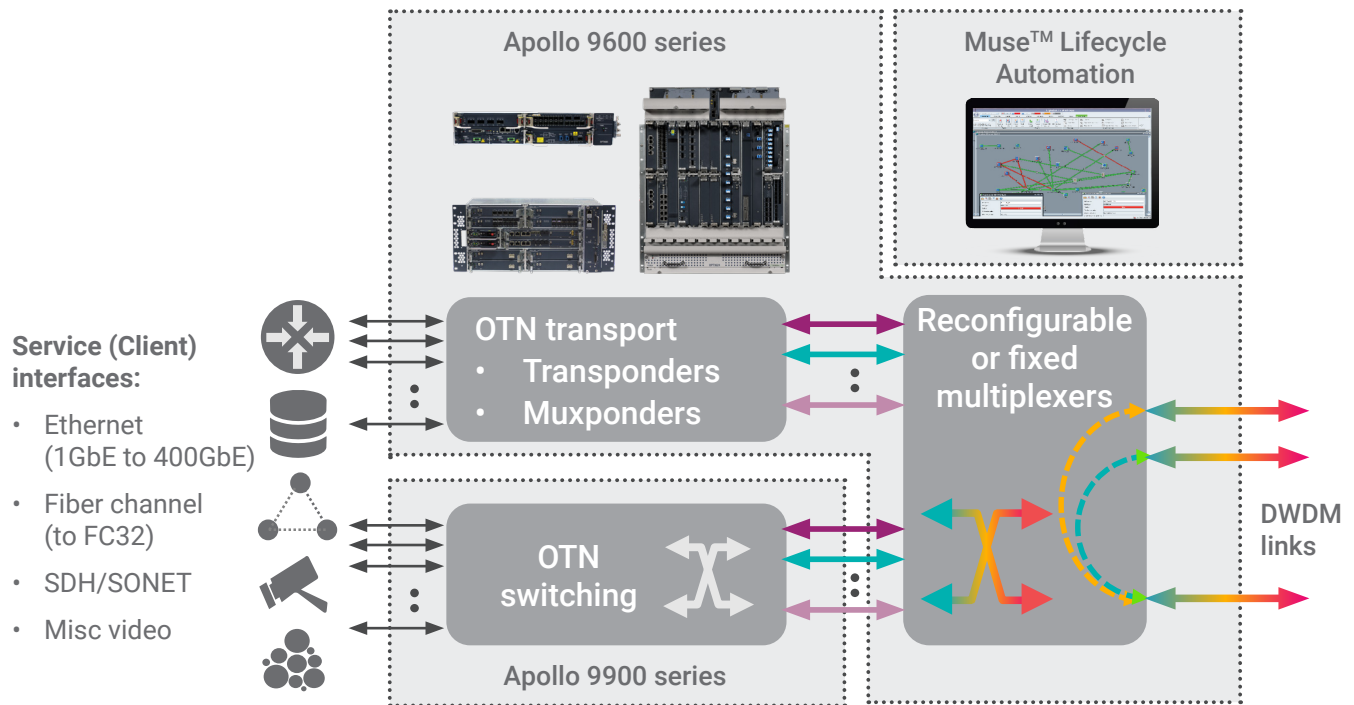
Apollo 9600 series

Muse$^{TM}$ Lifecycle Automation

Service (Client) interfaces:

• Ethernet (1GbE to 400GbE)
• Fiber channel (to FC32)
• SDH/SONET
• Misc video

OTN transport
• Transponders
• Muxponders

Reconfigurable or fixed multiplexers

OTN switching

DWDM links

Apollo 9900 series